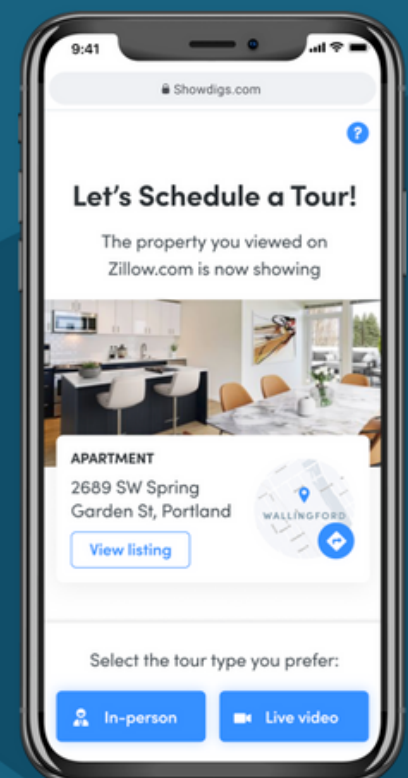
9:41

Showdigs.com

?

Let's Schedule a Tour!

The property you viewed on Zillow.com is now showing

APARTMENT

2689 SW Spring Garden St, Portland

View listing

WALLINGFORD

Select the tour type you prefer:

In-person

Live video